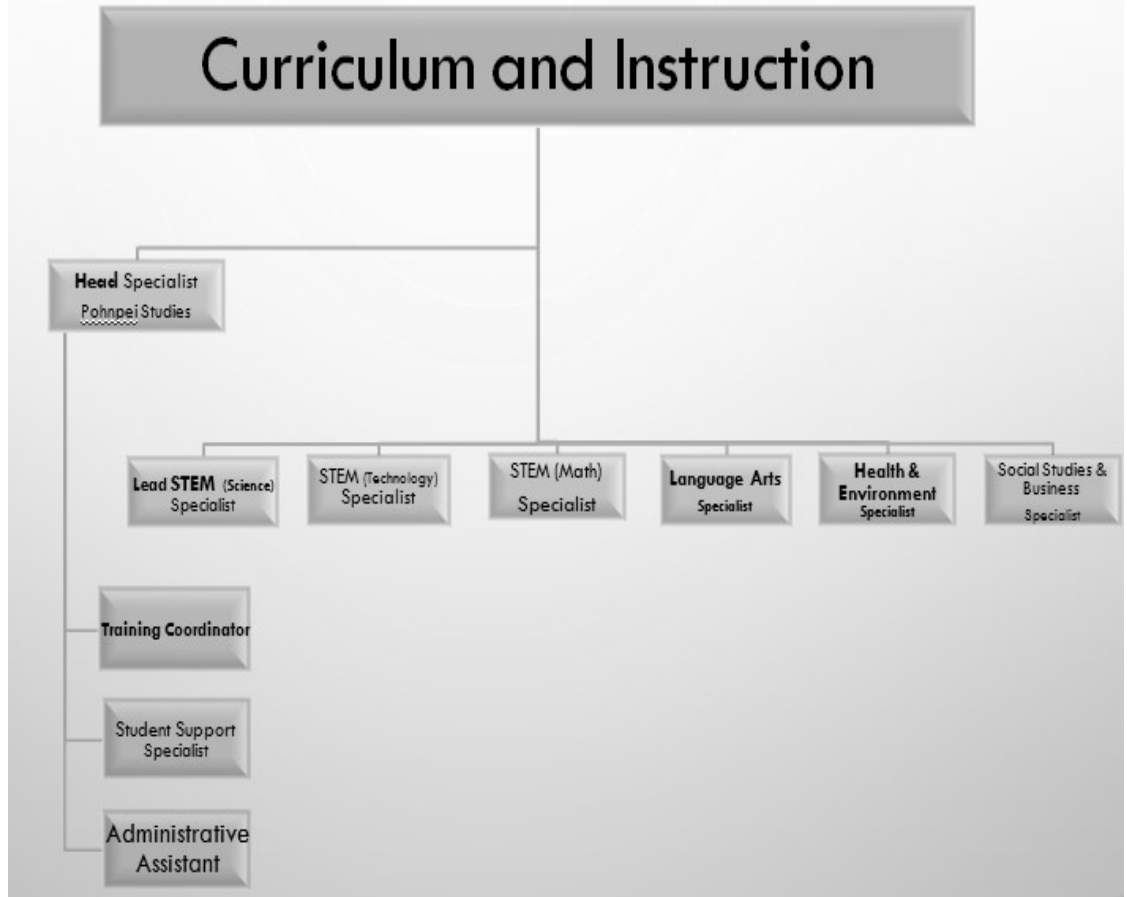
Curriculum and Instruction

Head Specialist
Pohnpei Studies

Lead STEM (Science) Specialist

STEM (Technology) Specialist

STEM (Math) Specialist

Language Arts Specialist

Health & Environment Specialist

Social Studies & Business Specialist

Training Coordinator

Student Support Specialist

Administrative Assistant